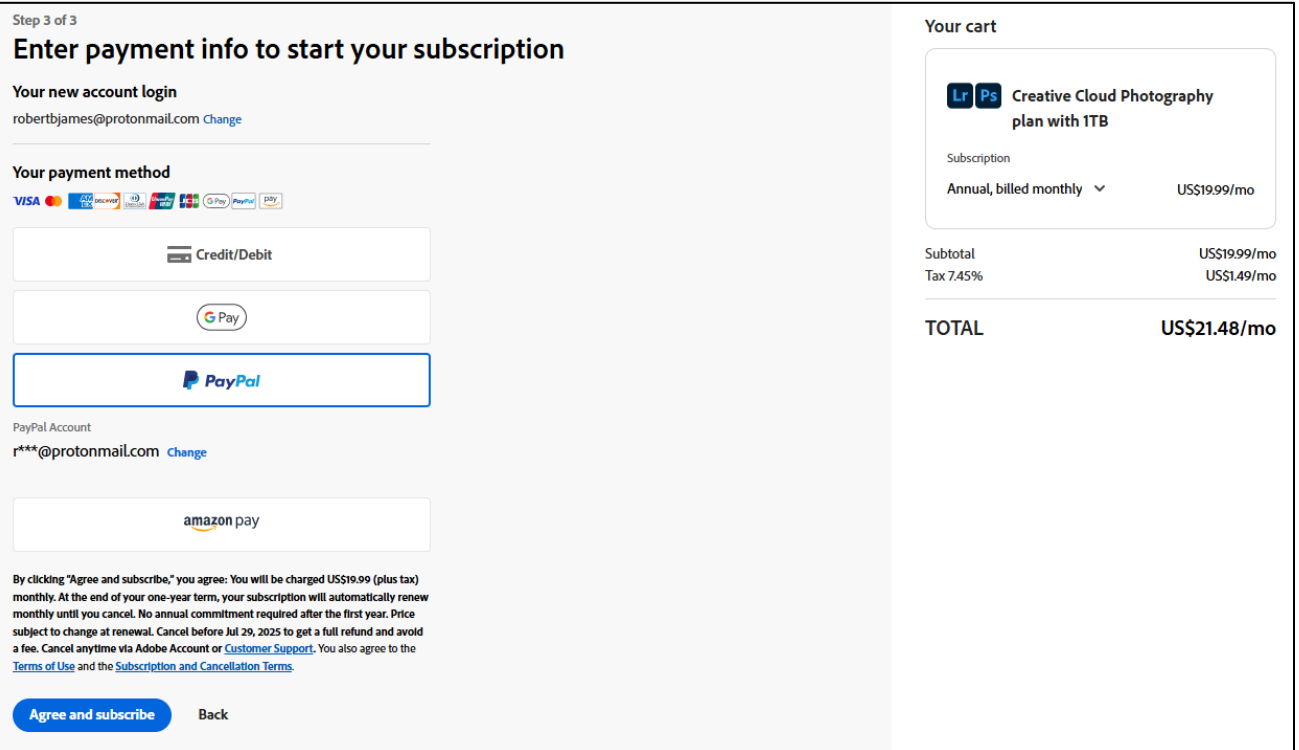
Step 3 of 3

Enter payment info to start your subscription

Your new account login

robertbjames@protonmail.com Change

Your payment method

VISA AMEX DISCOVER G Pay PayPal pay

Credit/Debit

G Pay

PayPal

PayPal Account

r***@protonmail.com Change

amazon pay

By clicking "Agree and subscribe," you agree: You will be charged US$19.99 (plus tax) monthly. At the end of your one-year term, your subscription will automatically renew monthly until you cancel. No annual commitment required after the first year. Price subject to change at renewal. Cancel before Jul 29, 2025 to get a full refund and avoid a fee. Cancel anytime via Adobe Account or Customer Support. You also agree to the Terms of Use and the Subscription and Cancellation Terms.

Agree and subscribe

Back

Your cart

Lr Ps Creative Cloud Photography plan with 1TB

Subscription

Annual, billed monthly

US$19.99/mo

Subtotal US$19.99/mo

Tax 7.45% US$1.49/mo

TOTAL US$21.48/mo